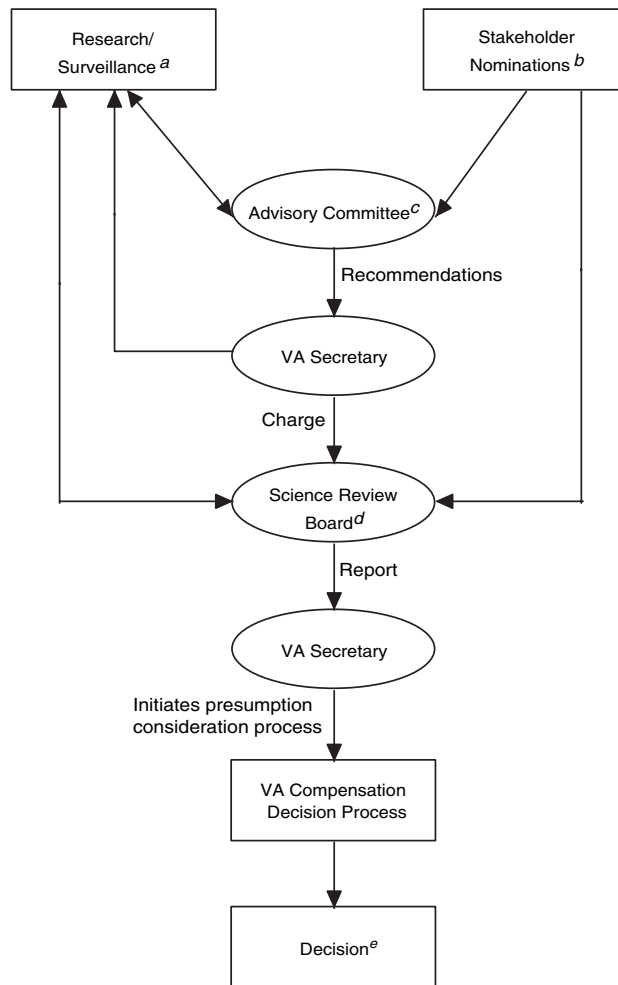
Research/ Surveillance $^{a}$

Stakeholder Nominations $^{b}$

Advisory Committee$^{c}$

Recommendations

VA Secretary

Charge

Science Review Board$^{d}$

Report

VA Secretary

Initiates presumption consideration process

VA Compensation Decision Process

Decision$^{e}$